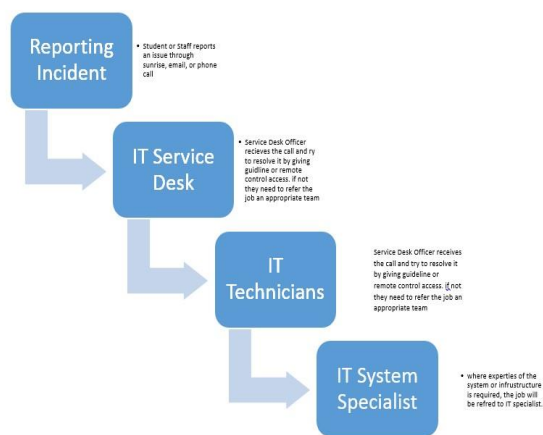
Reporting Incident

• Student or Staff reports an issue through sunrise, email, or phone call

IT Service Desk

• Service Desk Officer recieves the call and ry to resolve it by giving guidline or remote control access. if not they need to refer the job an appropriate team

IT Technicians

Service Desk Officer receives the call and try to resolve it by giving guideline or remote control access. If not they need to refer the job an appropriate team

IT System Specialist

• where experties of the system or infrustructure is required, the job will be refred to IT specialist.